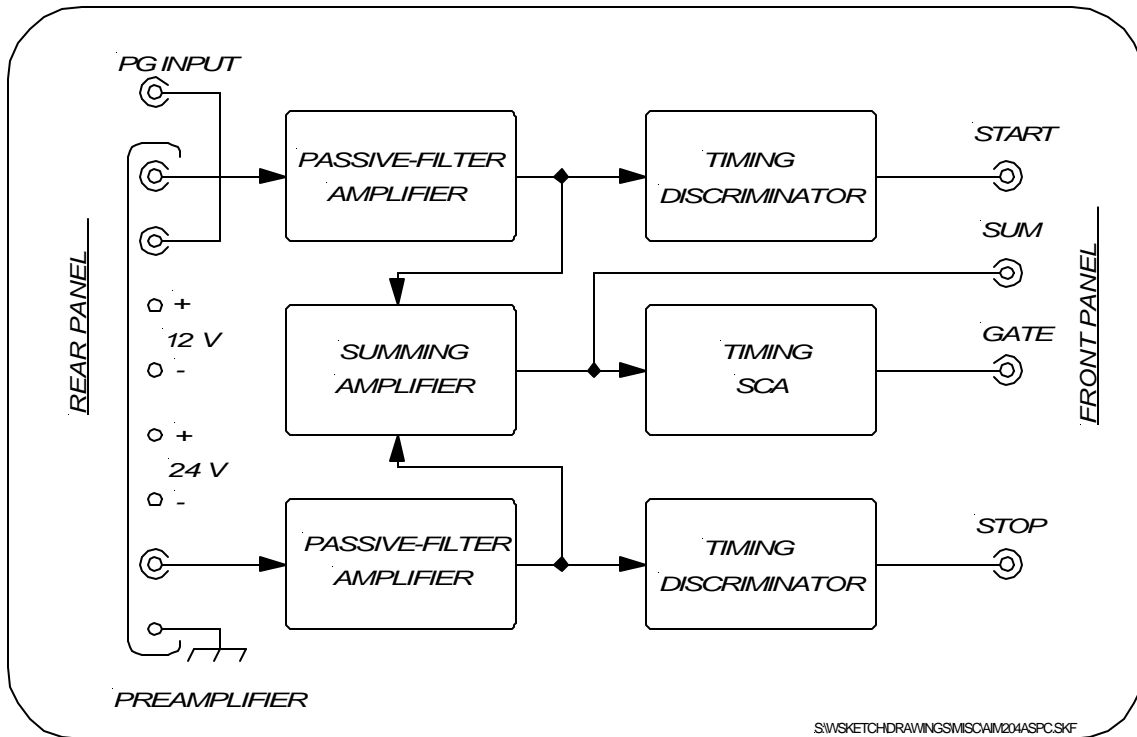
PG INPUT

REAR PANEL

+
12 V
-

+
24 V
-

PREAMPLIFIER

PASSIVE-FILTER AMPLIFIER

SUMMING AMPLIFIER

PASSIVE-FILTER AMPLIFIER

TIMING DISCRIMINATOR

TIMING SCA

TIMING DISCRIMINATOR

START

SUM

GATE

STOP

FRONT PANEL

S:\WSKETCH\DRAWINGS\MISC\AIM204ASPC.SKF